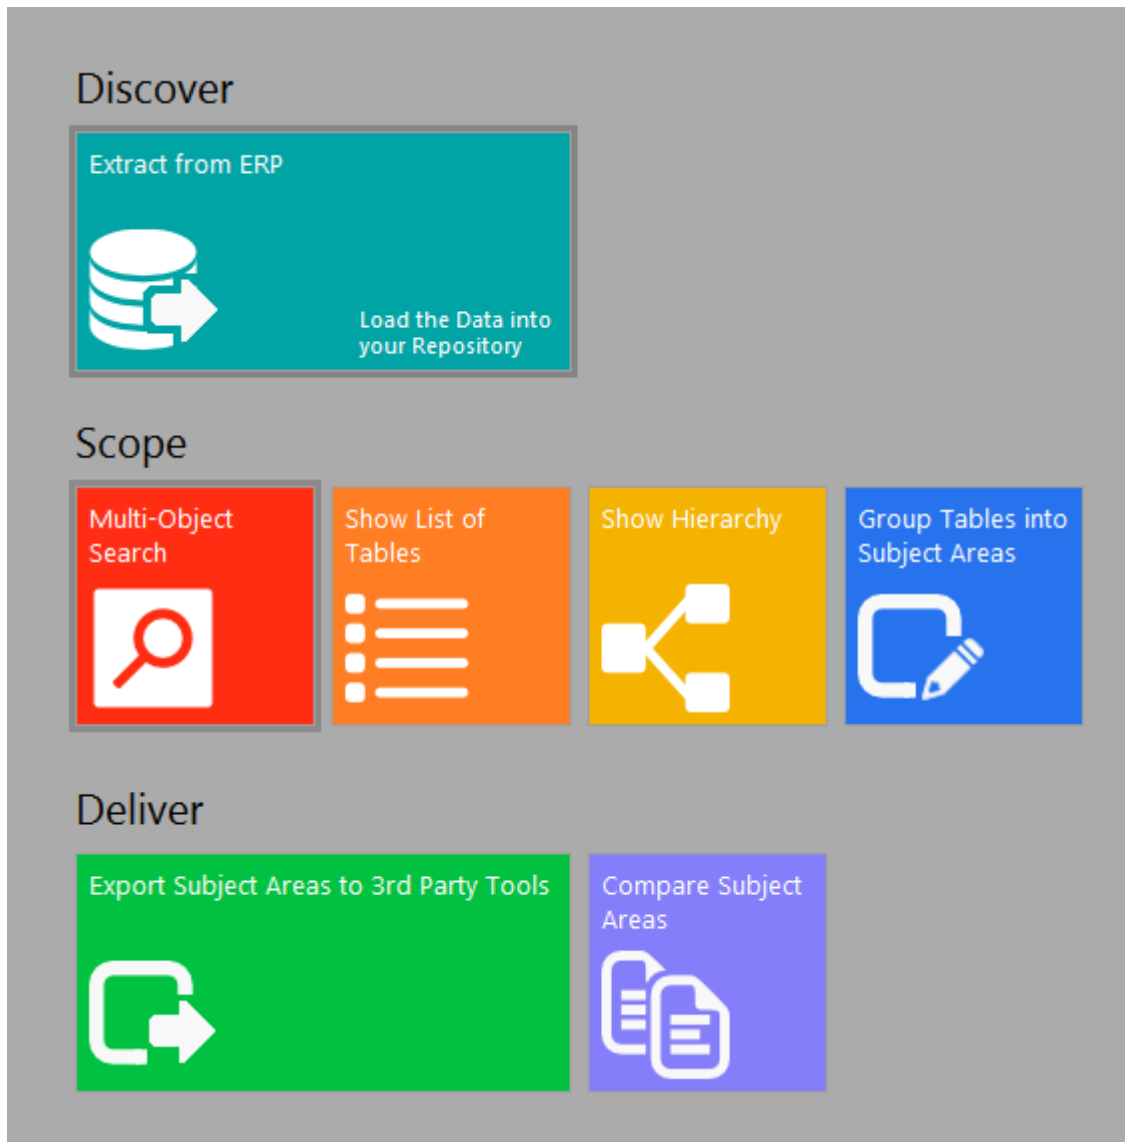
Discover

Extract from ERP

Load the Data into your Repository

Scope

Multi-Object Search

Show List of Tables

Show Hierarchy

Group Tables into Subject Areas

Deliver

Export Subject Areas to 3rd Party Tools

Compare Subject Areas